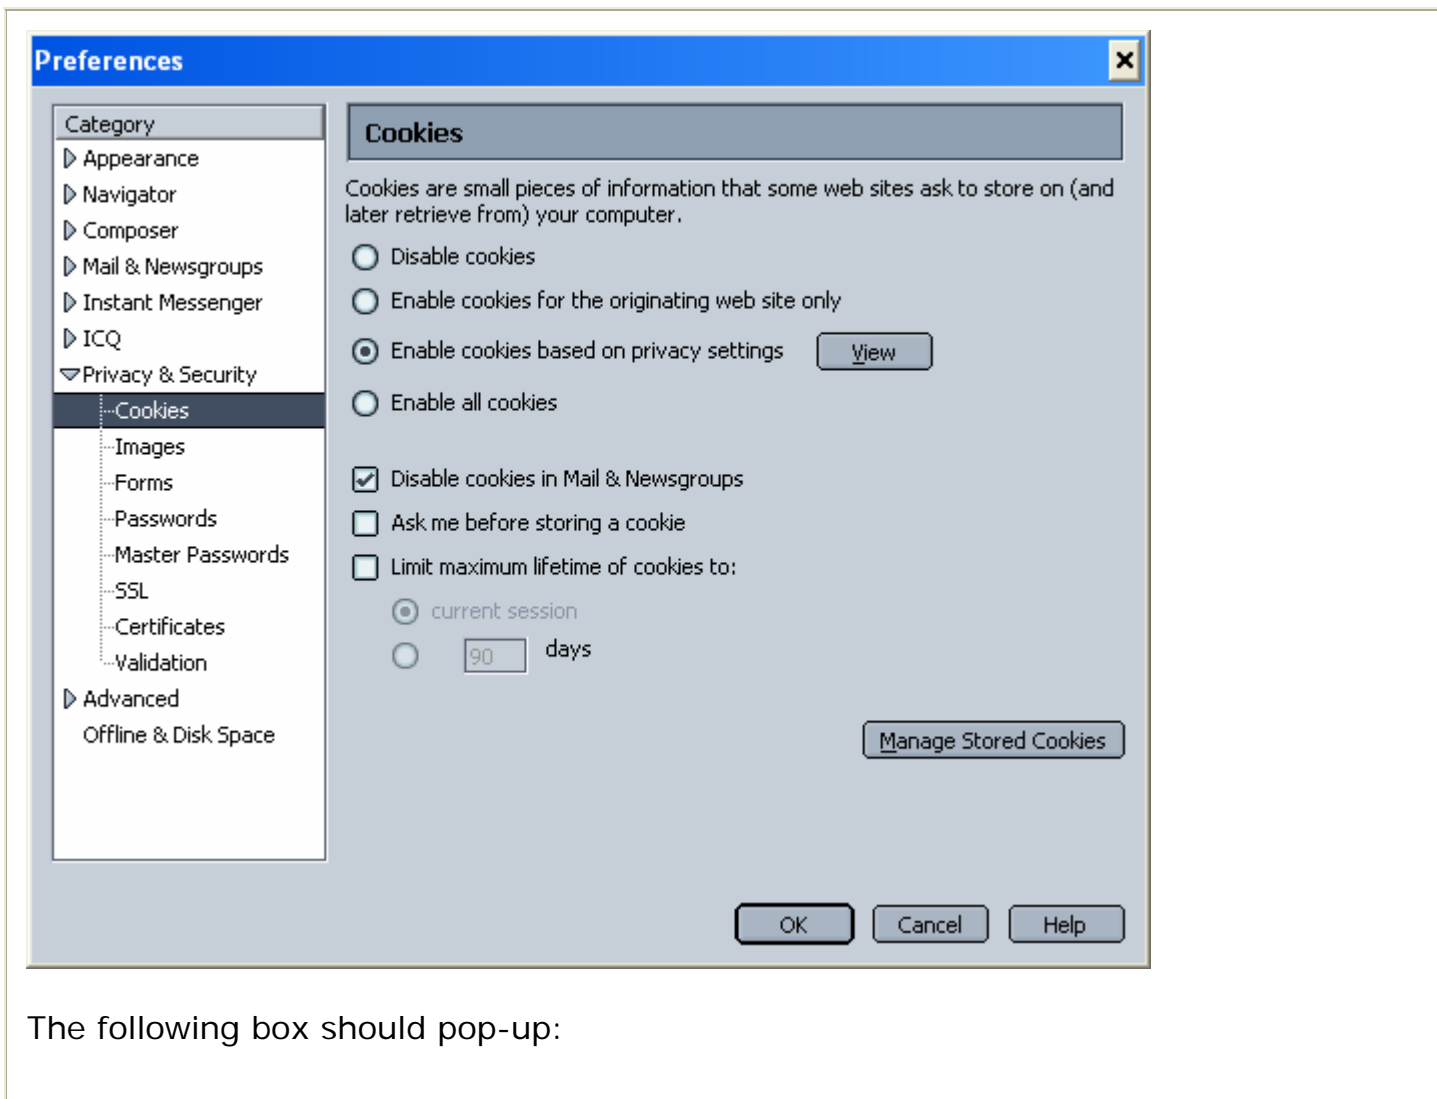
Preferences

Category
Appearance
Navigator
Composer
Mail & Newsgroups
Instant Messenger
ICQ
Privacy & Security
Cookies
Images
Forms
Passwords
Master Passwords
SSL
Certificates
Validation
Advanced
Offline & Disk Space

Cookies

Cookies are small pieces of information that some web sites ask to store on (and later retrieve from) your computer.

Disable cookies
Enable cookies for the originating web site only
Enable cookies based on privacy settings View
Enable all cookies

Disable cookies in Mail & Newsgroups
Ask me before storing a cookie
Limit maximum lifetime of cookies to:
current session
90 days

Manage Stored Cookies

OK Cancel Help

The following box should pop-up: